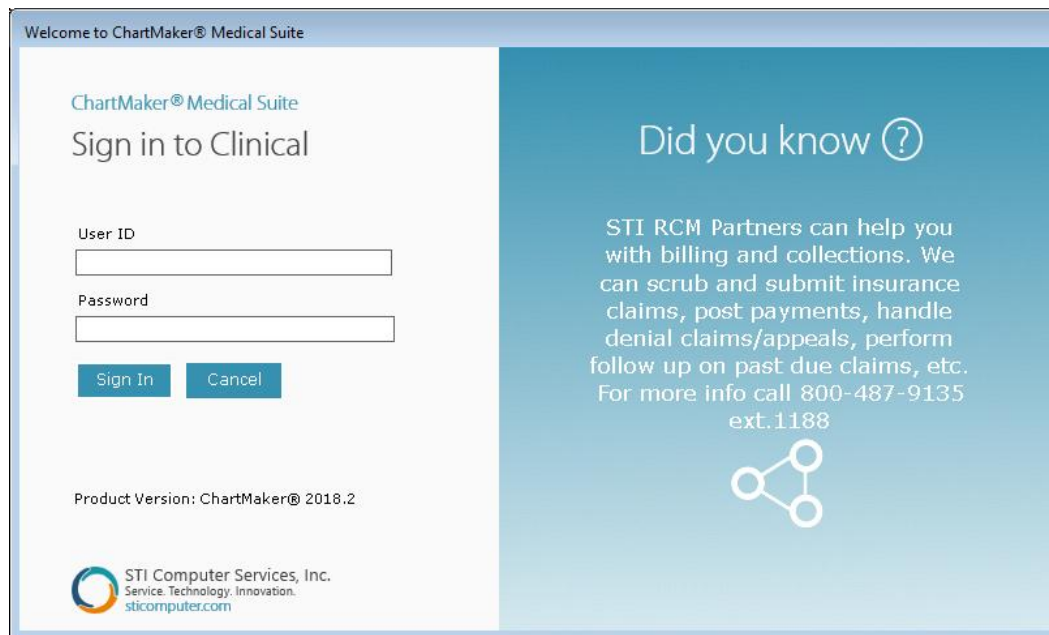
Welcome to ChartMaker® Medical Suite

ChartMaker® Medical Suite
Sign in to Clinical

User ID

Password

Sign In
Cancel

Product Version: ChartMaker® 2018.2

STI Computer Services, Inc.
Service. Technology. Innovation.
sticomputer.com

Did you know ?

STI RCM Partners can help you with billing and collections. We can scrub and submit insurance claims, post payments, handle denial claims/appeals, perform follow up on past due claims, etc. For more info call 800-487-9135 ext.1188